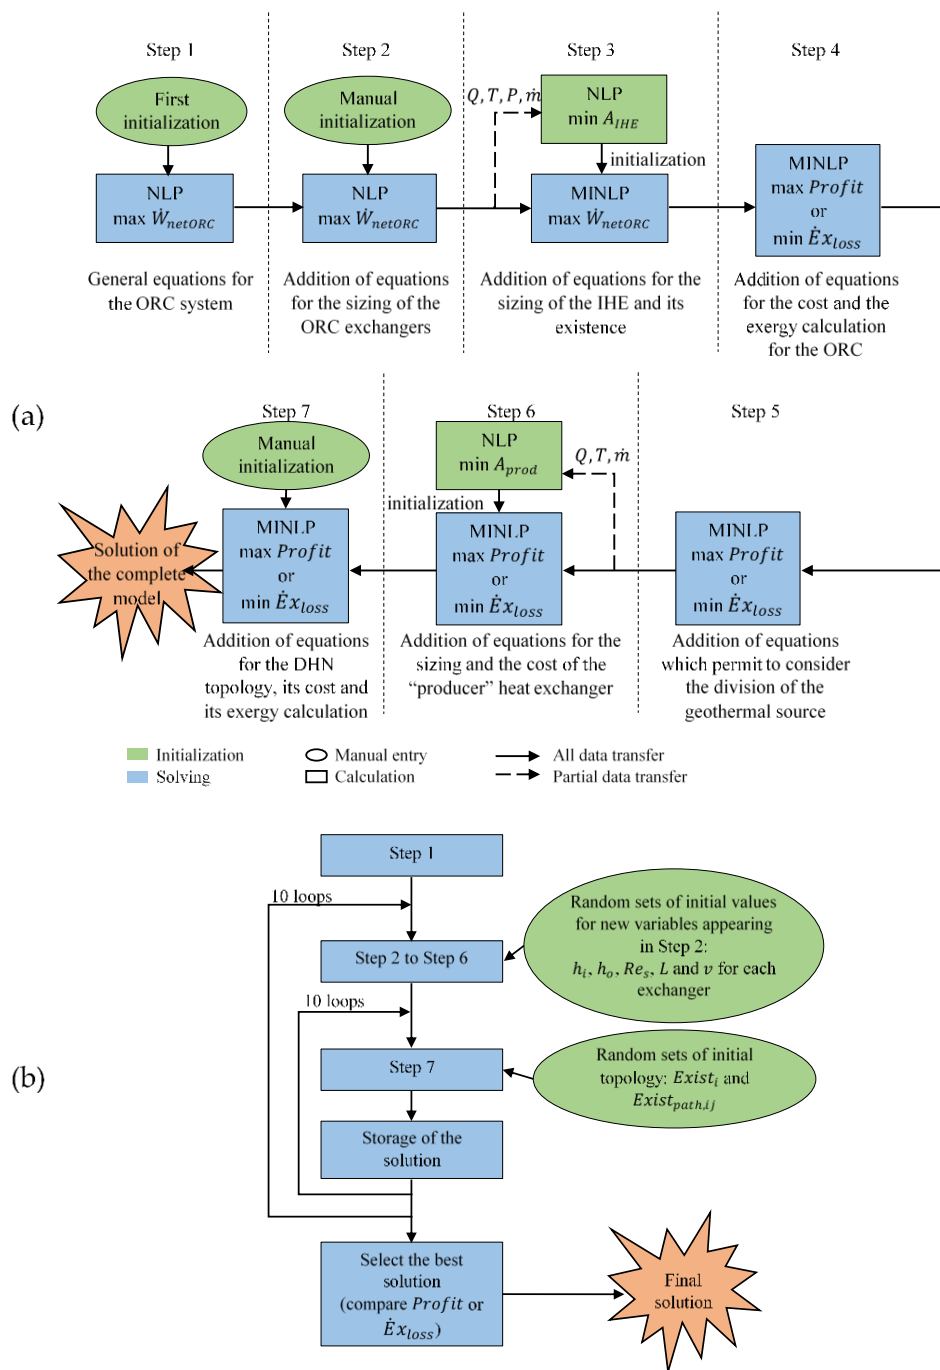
Step 1

First initialization

NLP
max $\dot{W}_{netORC}$

General equations for the ORC system

Step 2

Manual initialization

NLP
max $\dot{W}_{netORC}$

Addition of equations for the sizing of the ORC exchangers

Step 3

$Q, T, P, \dot{m}$

NLP
min $A_{IHE}$

initialization

MINLP
max $\dot{W}_{netORC}$

Addition of equations for the sizing of the IHE and its existence

Step 4

MINLP
max $Profit$
or
min $\dot{E}x_{loss}$

Addition of equations for the cost and the exergy calculation for the ORC

(a)

Step 7

Manual initialization

Solution of the complete model

MINLP
max $Profit$
or
min $\dot{E}x_{loss}$

Addition of equations for the DHN topology, its cost and its exergy calculation

Step 6

NLP
min $A_{prod}$

$Q, T, \dot{m}$

initialization

MINLP
max $Profit$
or
min $\dot{E}x_{loss}$

Addition of equations for the sizing and the cost of the "producer" heat exchanger

Step 5

MINLP
max $Profit$
or
min $\dot{E}x_{loss}$

Addition of equations which permit to consider the division of the geothermal source

Initialization
Solving
Manual entry
Calculation
All data transfer
Partial data transfer

Step 1

10 loops

Step 2 to Step 6

Random sets of initial values for new variables appearing in Step 2: $h_i$, $h_o$, $Re_s$, $L$ and $v$ for each exchanger

10 loops

(b)

Step 7

Random sets of initial topology: $Exist_i$ and $Exist_{path,ij}$

Storage of the solution

Select the best solution (compare $Profit$ or $\dot{E}x_{loss}$)

Final solution